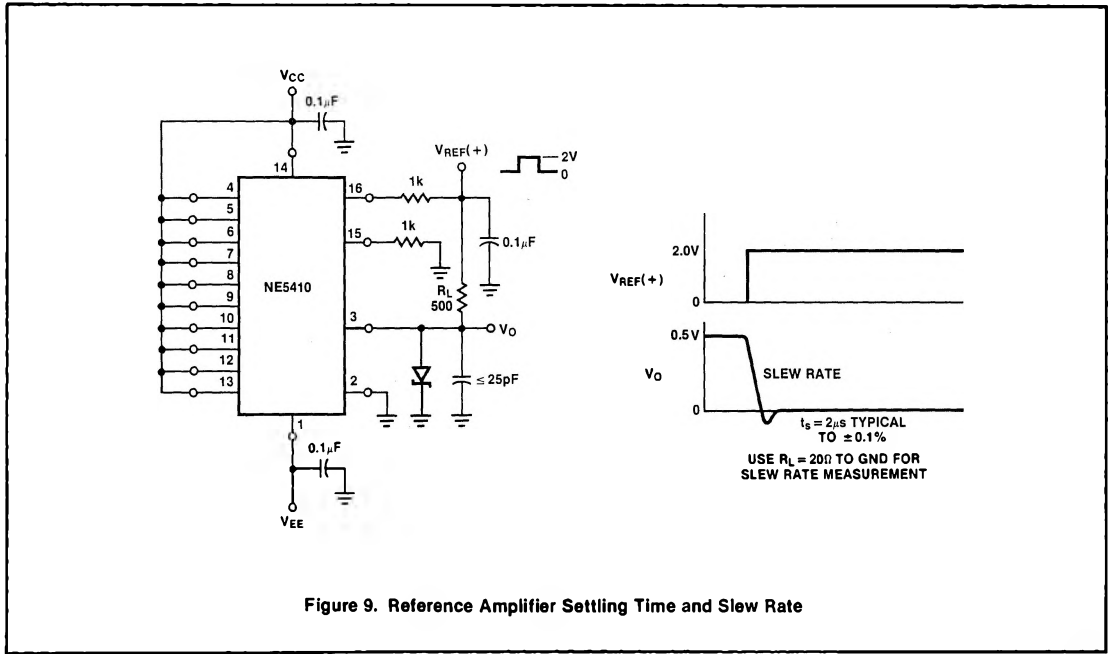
$V_{CC}$

$0.1\mu F$

14

4
5
6
7
8
9
10
11
12
13

NE5410

16

1k

15

1k

3

2

1

$0.1\mu F$

$V_{EE}$

$V_{REF}(+)$

2V
0

$0.1\mu F$

$R_L$
500

$V_O$

$\leq 25pF$

2.0V

$V_{REF}(+)$

0

0.5V

$V_O$

SLEW RATE

0

$t_s = 2\mu s$ TYPICAL TO $\pm 0.1\%$

USE $R_L = 20\Omega$ TO GND FOR SLEW RATE MEASUREMENT

Figure 9. Reference Amplifier Settling Time and Slew Rate